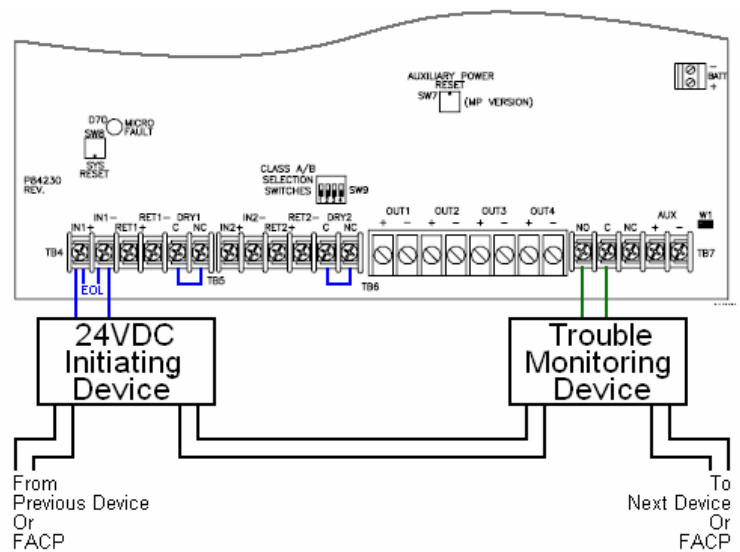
AUXILIARY POWER RESET
SW7 (MP VERSION)

BATT
−
+

D70 MICRO FAULT
SW8
SYS RESET

P84230 REV.

CLASS A/B SELECTION SWITCHES SW9

TB4
IN1+ IN1− RET1+ RET1− DRY1 C NC
TB5
IN2+ IN2− RET2+ RET2− DRY2 C NC
TB6
OUT1 + − OUT2 + − OUT3 + − OUT4 + −
NO C NC AUX + −
W1
TB7

EOL

24VDC Initiating Device

Trouble Monitoring Device

From Previous Device Or FACP

To Next Device Or FACP